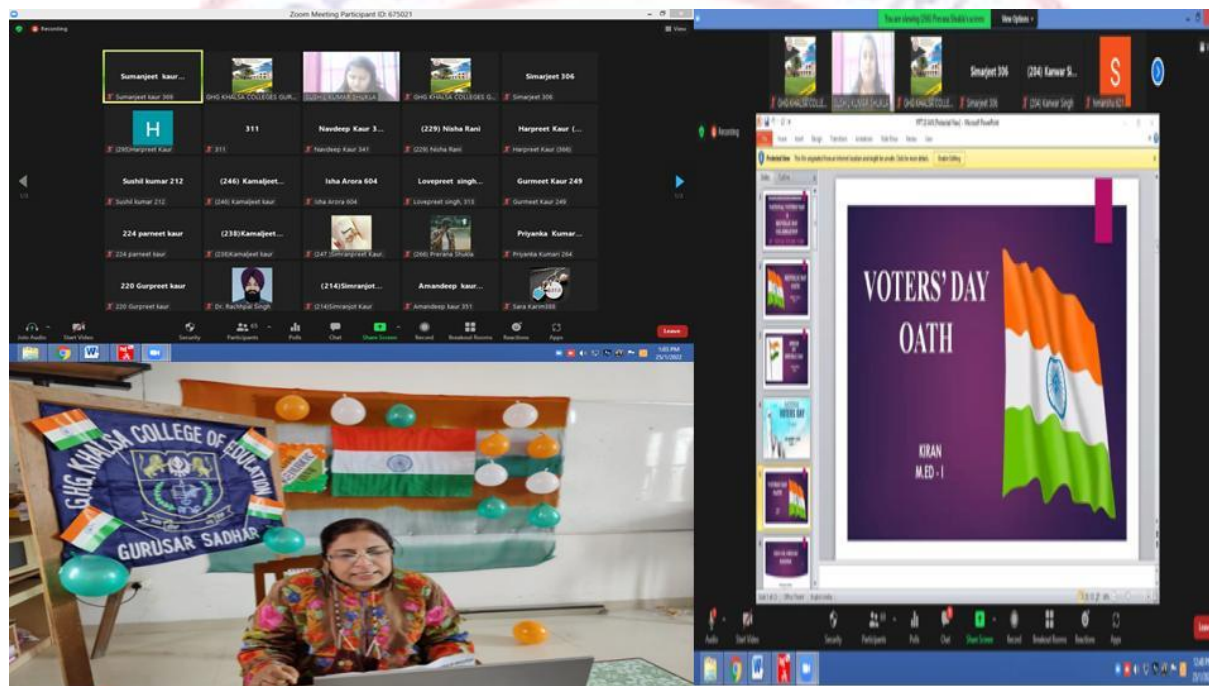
Zoom Meeting Participant ID: 675021

Recording

View

Sumanjeet kaur...
Sumanjeet kaur 369

GHG KHALSA COLLEGES GUR...

SUSHIL KUMAR SHUKLA

GHG KHALSA COLLEGES G...

Simarjeet 306
Simarjeet 306

H
(29)Harpreet Kaur

311
311

Navdeep Kaur 3...
Navdeep Kaur 341

(229) Nisha Rani
(229) Nisha Rani

Harpreet Kaur (...
Harpreet Kaur (366)

Sushil kumar 212
Sushil kumar 212

(246) Kamaljeet...
(246) Kamaljeet kaur

Isha Arora 604
Isha Arora 604

Lovepreet singh...
Lovepreet singh, 313

Gurmeet Kaur 249
Gurmeet Kaur 249

224 parneet kaur
224 parneet kaur

(238)Kamaljeet...
(238)Kamaljeet kaur

(247)Simranpreet Kaur

(266) Prerana Shukla

Priyanka Kumar...
Priyanka Kumari 264

220 Gurpreet kaur
220 Gurpreet kaur

Dr. Rachhpal Singh

(214)Simranjot...
(214)Simranjot Kaur

Amandeep kaur...
Amandeep kaur 351

Sara Karim085

Join Audio
Start Video
Security
Participants
Polls
Chat
Share Screen
Record
Breakout Rooms
Reactions
Apps
Leave

GHG KHALSA COLLEGE OF EDUCATION
GURUSAR SADHAR

You are viewing (266) Prerana Shukla's screen
View Options

GHG KHALSA COLLE...
SUSHIL KUMAR SHUKLA
GHG KHALSA COLLE...
Simarjeet 306
(204) Kanwar S...
(204) Kanwar Singh
S

Recording

Protected View

VOTERS' DAY
OATH

KIRAN
M.ED - I

Audio
Start Video
Security
Participants
Polls
Chat
Share Screen
Record
Breakout Rooms
Reactions
Apps